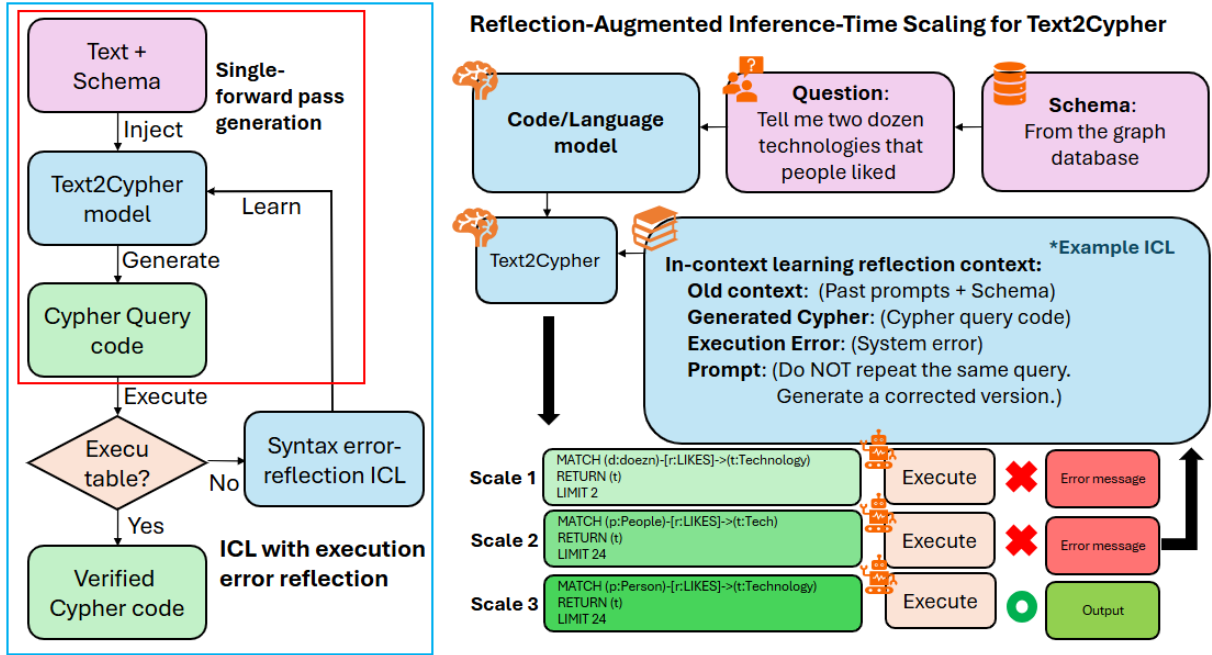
Text + Schema

Single-forward pass generation

Inject

Text2Cypher model

Learn

Generate

Cypher Query code

Execute

Execu table?

No

Syntax error-reflection ICL

Yes

Verified Cypher code

ICL with execution error reflection

Reflection-Augmented Inference-Time Scaling for Text2Cypher

Code/Language model

Question: Tell me two dozen technologies that people liked

Schema: From the graph database

Text2Cypher

*Example ICL

In-context learning reflection context:
Old context: (Past prompts + Schema)
Generated Cypher: (Cypher query code)
Execution Error: (System error)
Prompt: (Do NOT repeat the same query. Generate a corrected version.)

Scale 1
MATCH (d:doezn)-[r:LIKES]->(t:Technology)
RETURN (t)
LIMIT 2

Execute

Error message

Scale 2
MATCH (p:People)-[r:LIKES]->(t:Tech)
RETURN (t)
LIMIT 24

Execute

Error message

Scale 3
MATCH (p:Person)-[r:LIKES]->(t:Technology)
RETURN (t)
LIMIT 24

Execute

Output